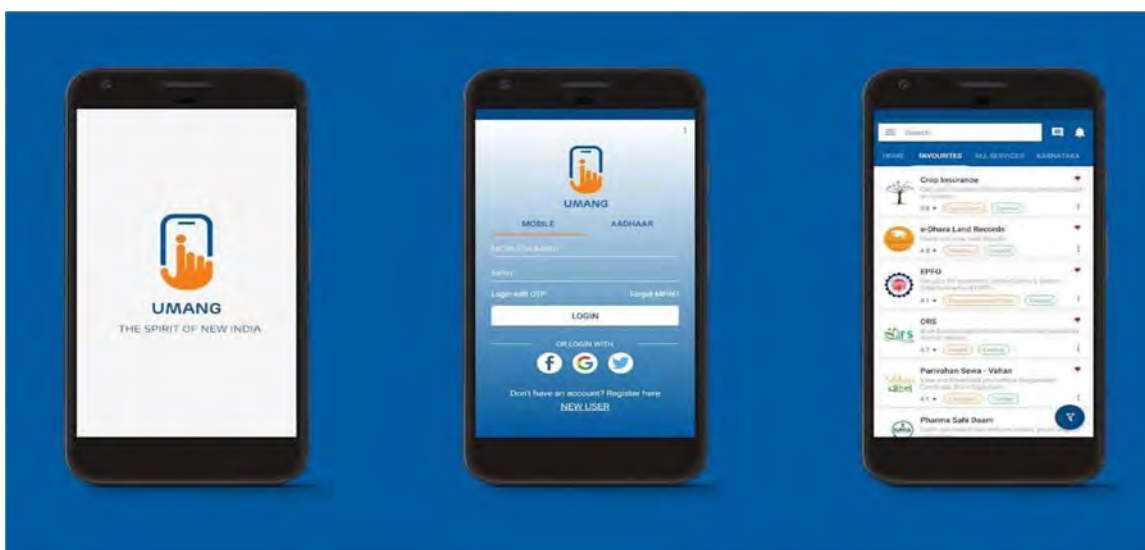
UMANG
THE SPIRIT OF NEW INDIA

UMANG
MOBILE
AADHAAR
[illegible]
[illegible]
Login with OTP
Forgot MPIN?
LOGIN
OR LOGIN WITH
Don't have an account? Register here
NEW USER

Search
HOME
FAVOURITES
ALL SERVICES
KARNATAKA
Crop Insurance
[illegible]
e-Dhara Land Records
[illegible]
EPFO
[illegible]
ORS
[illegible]
Parivahan Sewa - Vahan
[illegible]
Pharma Sahi Daam
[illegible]